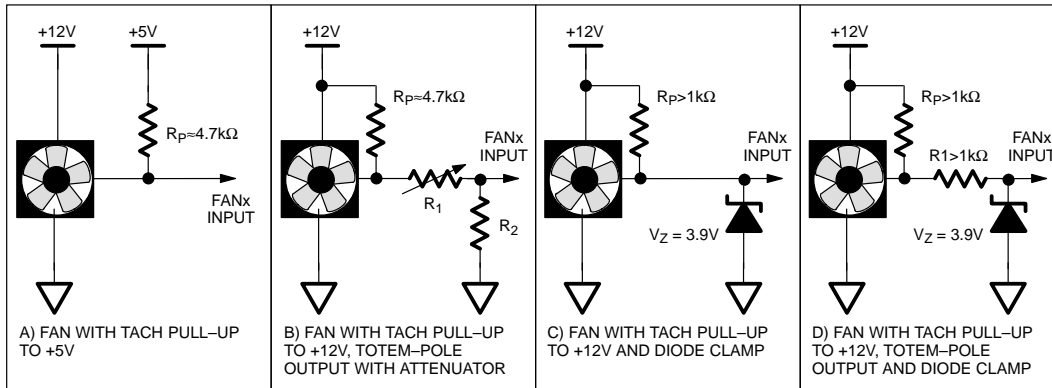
+12V +5V

$R_P \approx 4.7k\Omega$

FANx INPUT

A) FAN WITH TACH PULL–UP TO +5V

+12V

$R_P \approx 4.7k\Omega$

FANx INPUT

$R_1$

$R_2$

B) FAN WITH TACH PULL–UP TO +12V, TOTEM–POLE OUTPUT WITH ATTENUATOR

+12V

$R_P > 1k\Omega$

FANx INPUT

$V_Z = 3.9V$

C) FAN WITH TACH PULL–UP TO +12V AND DIODE CLAMP

+12V

$R_P > 1k\Omega$

R1>1kΩ

FANx INPUT

$V_Z = 3.9V$

D) FAN WITH TACH PULL–UP TO +12V, TOTEM–POLE OUTPUT AND DIODE CLAMP